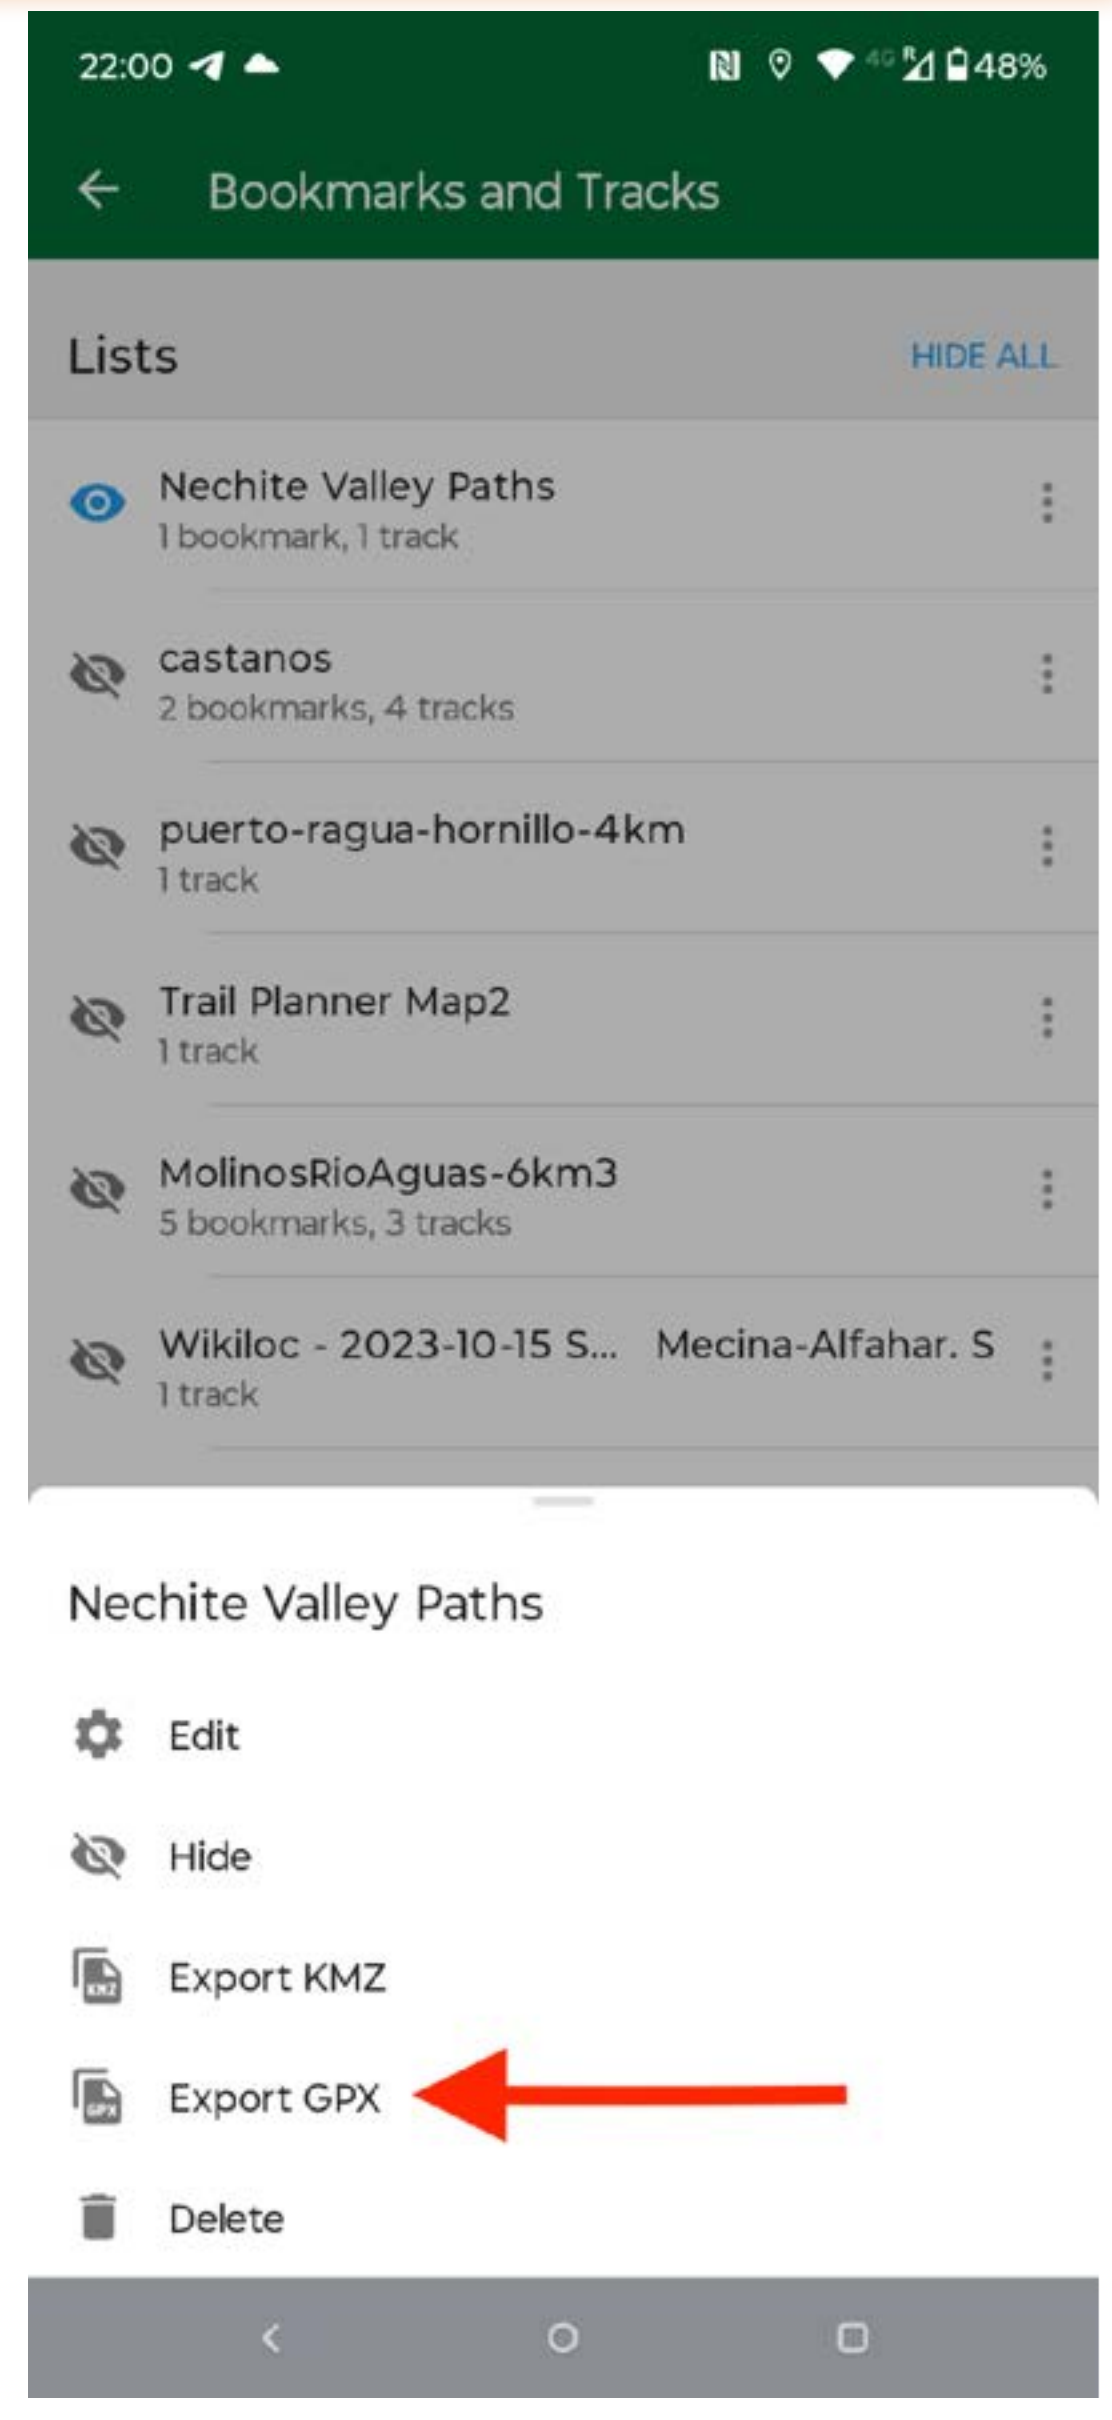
22:00

48%

Bookmarks and Tracks

Lists HIDE ALL

Nechite Valley Paths
1 bookmark, 1 track

castanos
2 bookmarks, 4 tracks

puerto-ragua-hornillo-4km
1 track

Trail Planner Map2
1 track

MolinosRioAguas-6km3
5 bookmarks, 3 tracks

Wikiloc - 2023-10-15 S... Mecina-Alfahar. S
1 track

Nechite Valley Paths

Edit

Hide

Export KMZ

Export GPX

Delete